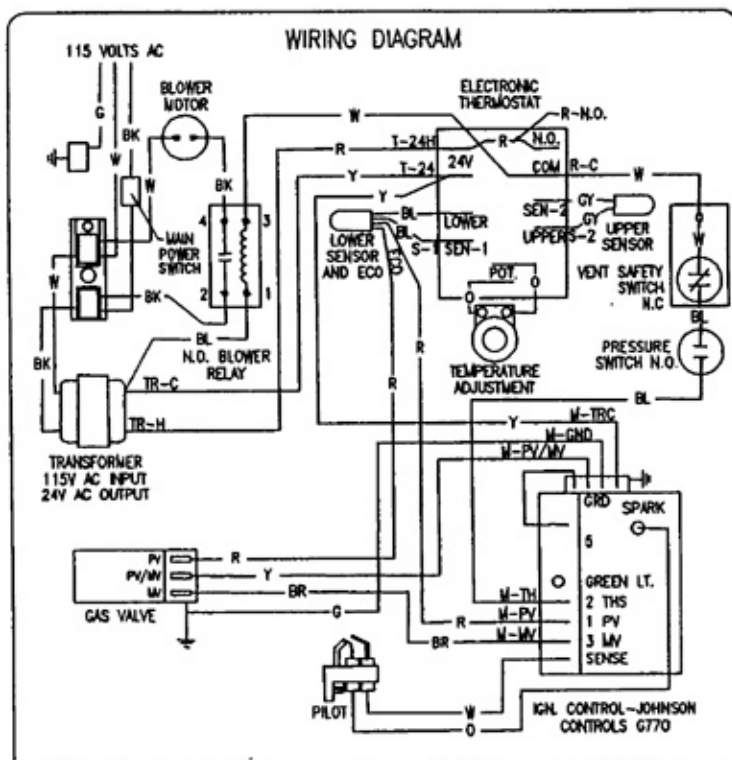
WIRING DIAGRAM

115 VOLTS AC
G
W
BK
BLOWER MOTOR
W
BK
4
3
2
1
MAIN POWER SWITCH
BK
W
BK
BL
N.O. BLOWER RELAY
TR-C
TR-H
TRANSFORMER 115V AC INPUT 24V AC OUTPUT

ELECTRONIC THERMOSTAT
R-N.O.
W
R
T-24H
R
N.O.
Y
T-24
24V
COM
R-C
W
Y
BL
LOWER
SEN-2
GY
GY
UPPER SENSOR
LOWER SENSOR AND ECO
BL
S-1
SEN-1
UPPER S-2
POT.
O
O
TEMPERATURE ADJUSTMENT
VENT SAFETY SWITCH N.C
W
BL
PRESSURE SWITCH N.O.
BL
R
R
Y
W-TRC
W-GND
W-PV/MV
GRD
SPARK
5
GREEN LT.
2 THS
1 PV
3 MV
SENSE
PV
PV/MV
MV
R
Y
BR
G
GAS VALVE
W-TH
R
W-PV
BR
W-MV
PILOT
W
O
IGN. CONTROL-JOHNSON CONTROLS G770